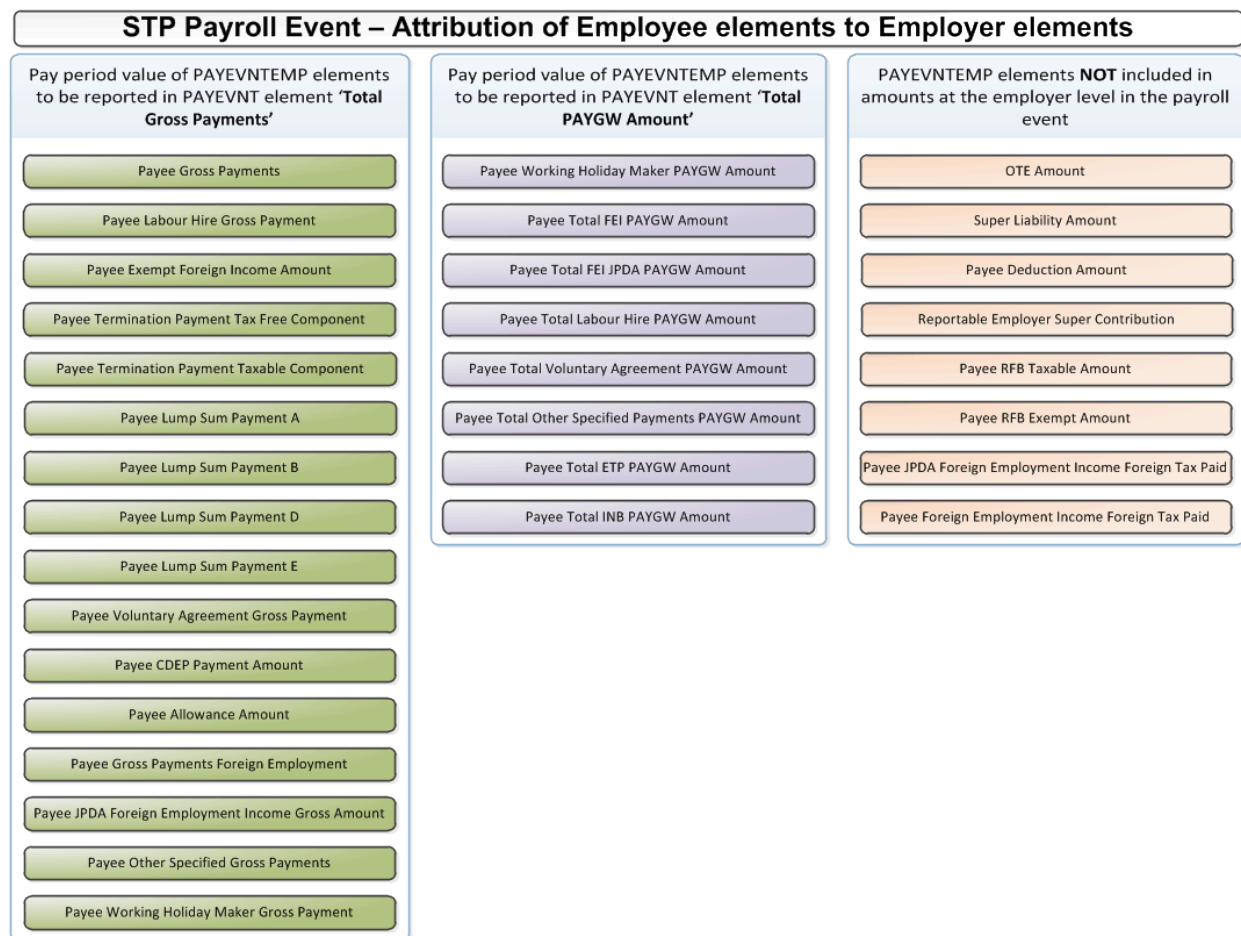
STP Payroll Event – Attribution of Employee elements to Employer elements

Pay period value of PAYEVNTEMP elements to be reported in PAYEVNT element 'Total Gross Payments'

Payee Gross Payments

Payee Labour Hire Gross Payment

Payee Exempt Foreign Income Amount

Payee Termination Payment Tax Free Component

Payee Termination Payment Taxable Component

Payee Lump Sum Payment A

Payee Lump Sum Payment B

Payee Lump Sum Payment D

Payee Lump Sum Payment E

Payee Voluntary Agreement Gross Payment

Payee CDEP Payment Amount

Payee Allowance Amount

Payee Gross Payments Foreign Employment

Payee JPDA Foreign Employment Income Gross Amount

Payee Other Specified Gross Payments

Payee Working Holiday Maker Gross Payment

Pay period value of PAYEVNTEMP elements to be reported in PAYEVNT element 'Total PAYGW Amount'

Payee Working Holiday Maker PAYGW Amount

Payee Total FEI PAYGW Amount

Payee Total FEI JPDA PAYGW Amount

Payee Total Labour Hire PAYGW Amount

Payee Total Voluntary Agreement PAYGW Amount

Payee Total Other Specified Payments PAYGW Amount

Payee Total ETP PAYGW Amount

Payee Total INB PAYGW Amount

PAYEVNTEMP elements NOT included in amounts at the employer level in the payroll event

OTE Amount

Super Liability Amount

Payee Deduction Amount

Reportable Employer Super Contribution

Payee RFB Taxable Amount

Payee RFB Exempt Amount

Payee JPDA Foreign Employment Income Foreign Tax Paid

Payee Foreign Employment Income Foreign Tax Paid